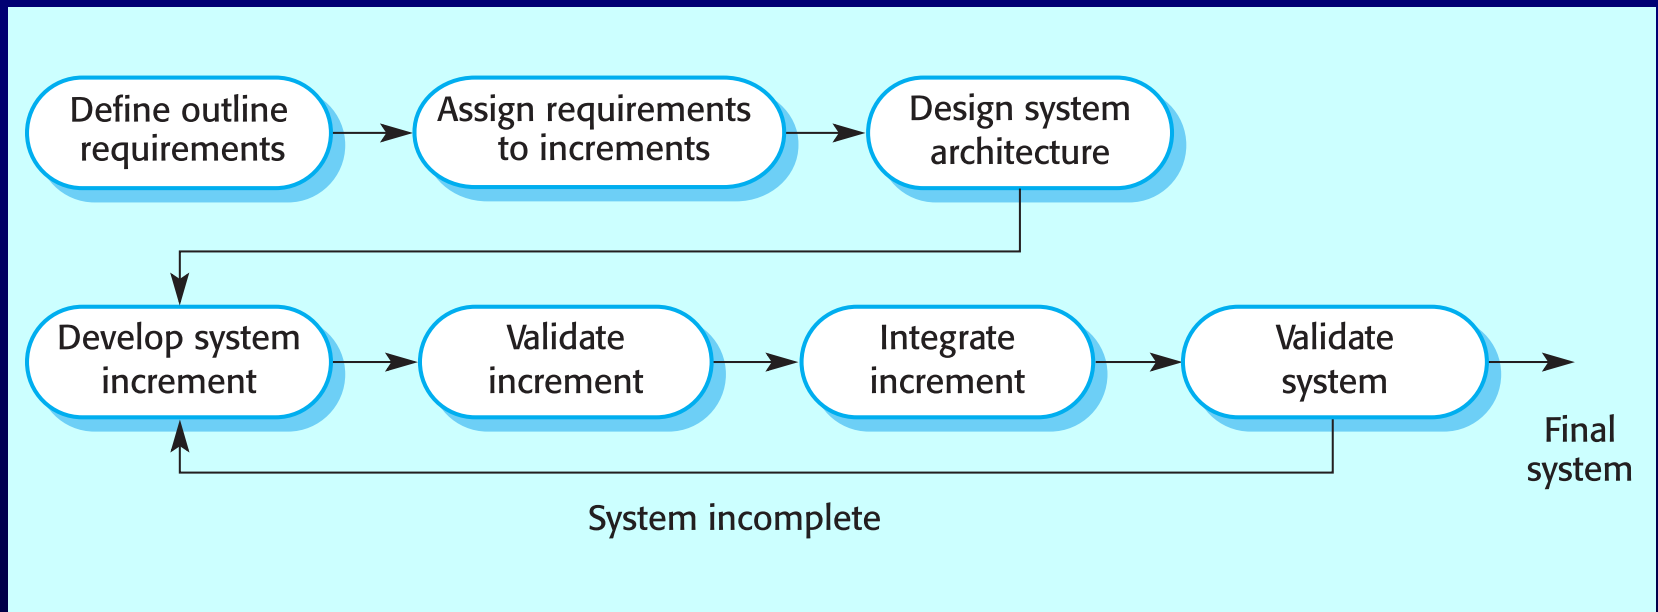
Define outline requirements

Assign requirements to increments

Design system architecture

Develop system increment

Validate increment

Integrate increment

Validate system

Final system

System incomplete